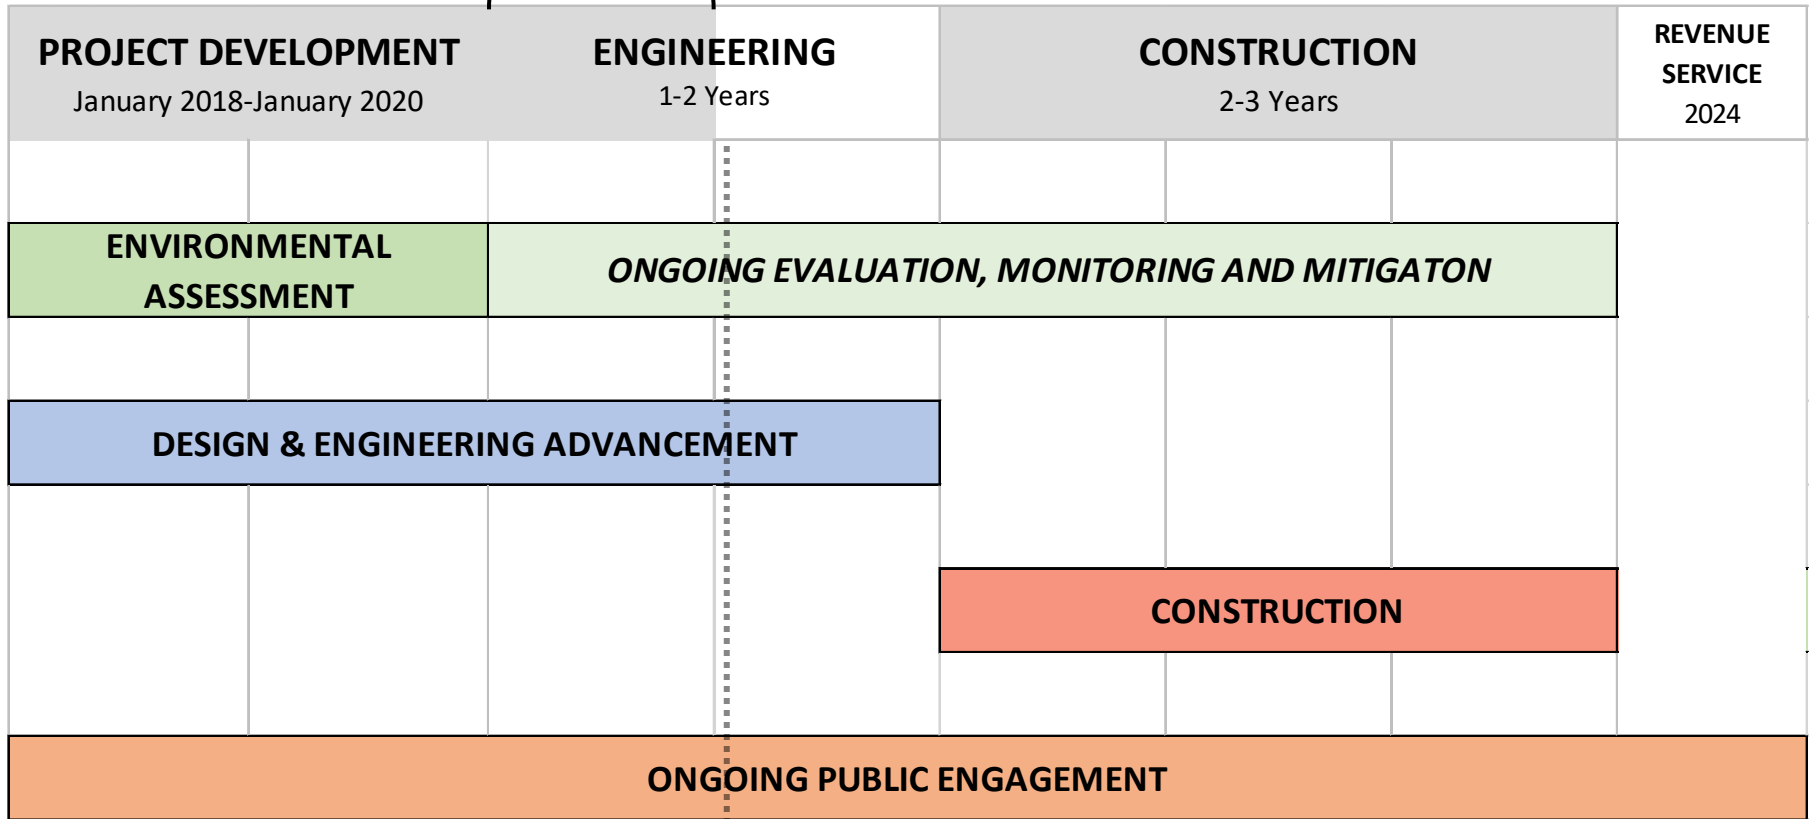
| PROJECT DEVELOPMENT January 2018-January 2020 | ENGINEERING 1-2 Years | CONSTRUCTION 2-3 Years | REVENUE SERVICE 2024 |
|---|---|---|---|

ENVIRONMENTAL ASSESSMENT

ONGOING EVALUATION, MONITORING AND MITIGATON

DESIGN & ENGINEERING ADVANCEMENT

CONSTRUCTION

ONGOING PUBLIC ENGAGEMENT